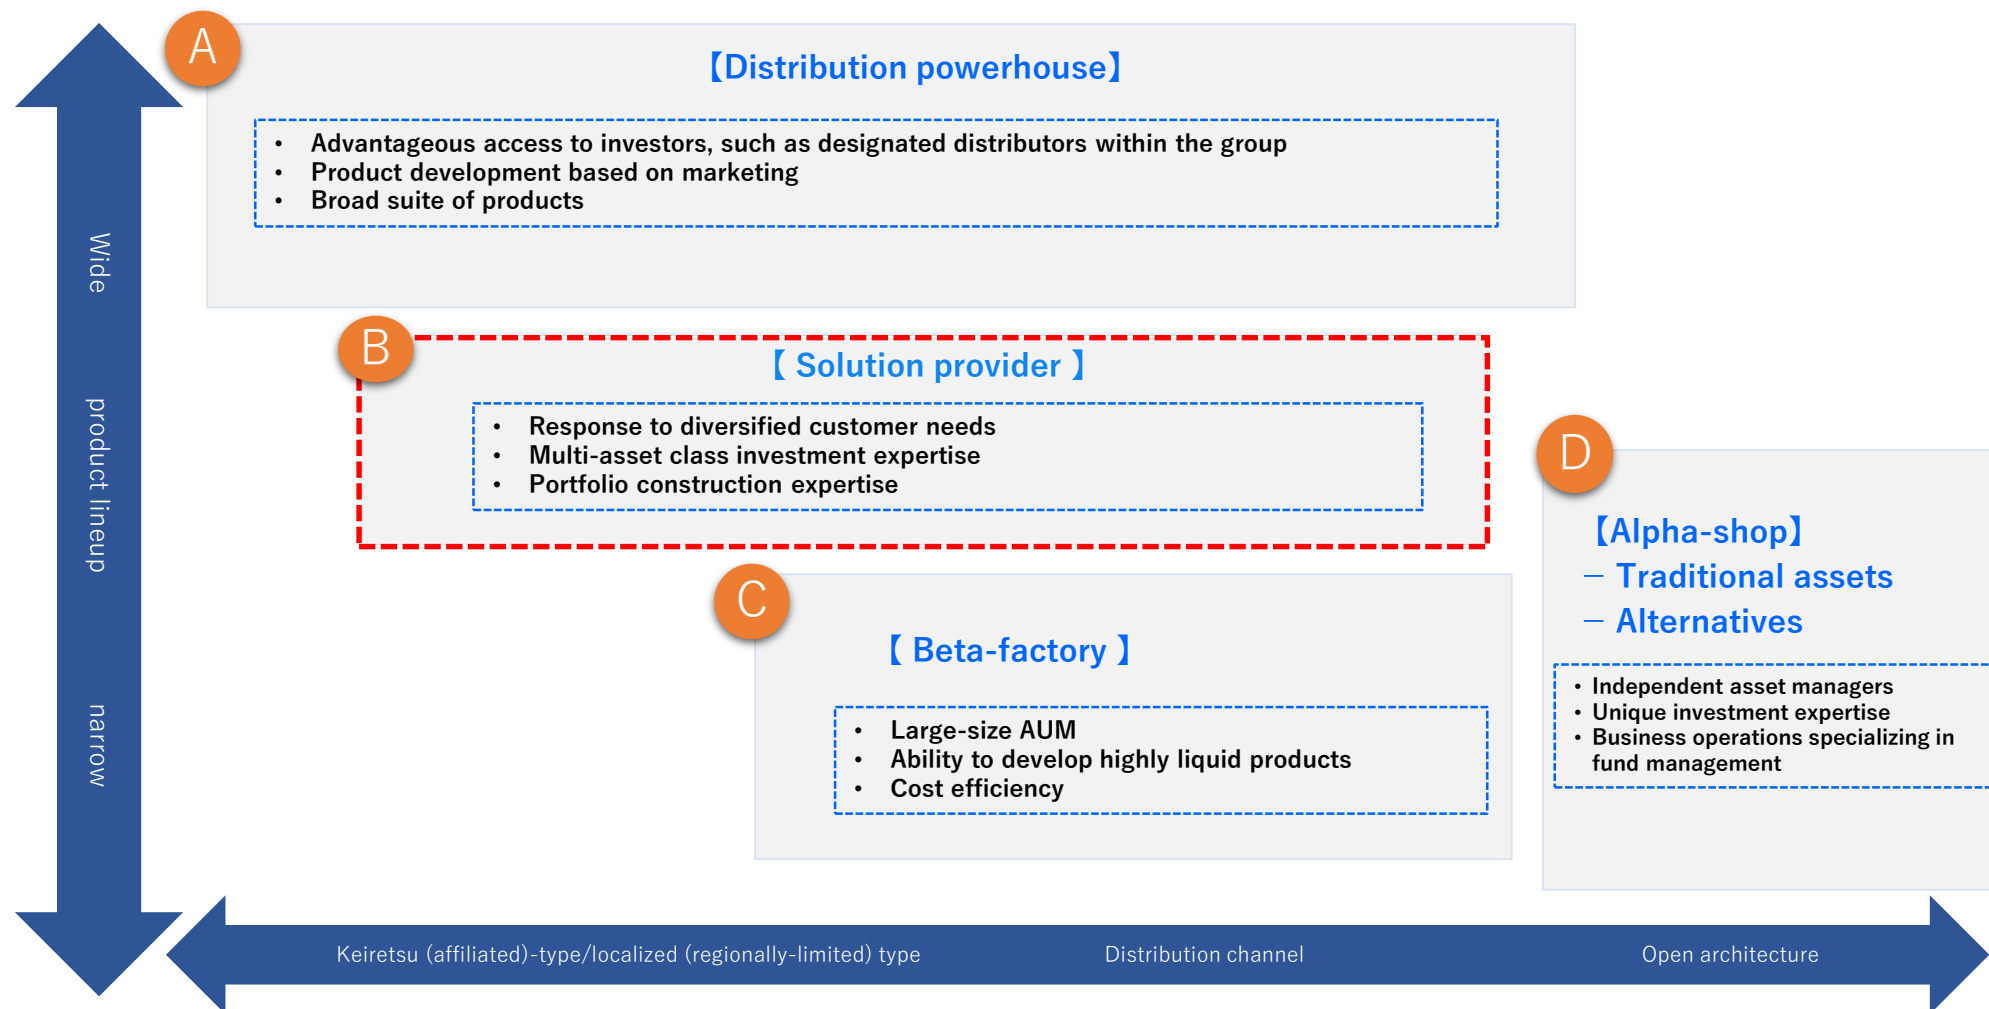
A

【Distribution powerhouse】

- Advantageous access to investors, such as designated distributors within the group
- Product development based on marketing
- Broad suite of products

Wide

product lineup

narrow

B

【 Solution provider 】

- Response to diversified customer needs
- Multi-asset class investment expertise
- Portfolio construction expertise

D

【Alpha-shop】
– Traditional assets
– Alternatives

- Independent asset managers
- Unique investment expertise
- Business operations specializing in fund management

C

【 Beta-factory 】

- Large-size AUM
- Ability to develop highly liquid products
- Cost efficiency

Keiretsu (affiliated)-type/localized (regionally-limited) type

Distribution channel

Open architecture